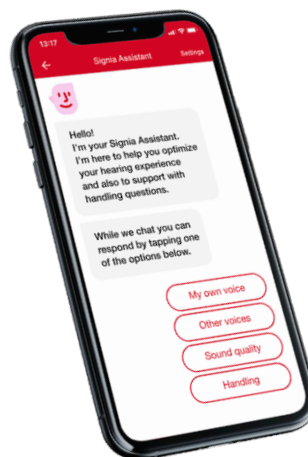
13:17

Signia Assistant

Settings

Hello!
I'm your Signia Assistant. I'm here to help you optimize your hearing experience and also to support with handling questions.

While we chat you can respond by tapping one of the options below.

My own voice

Other voices

Sound quality

Handling